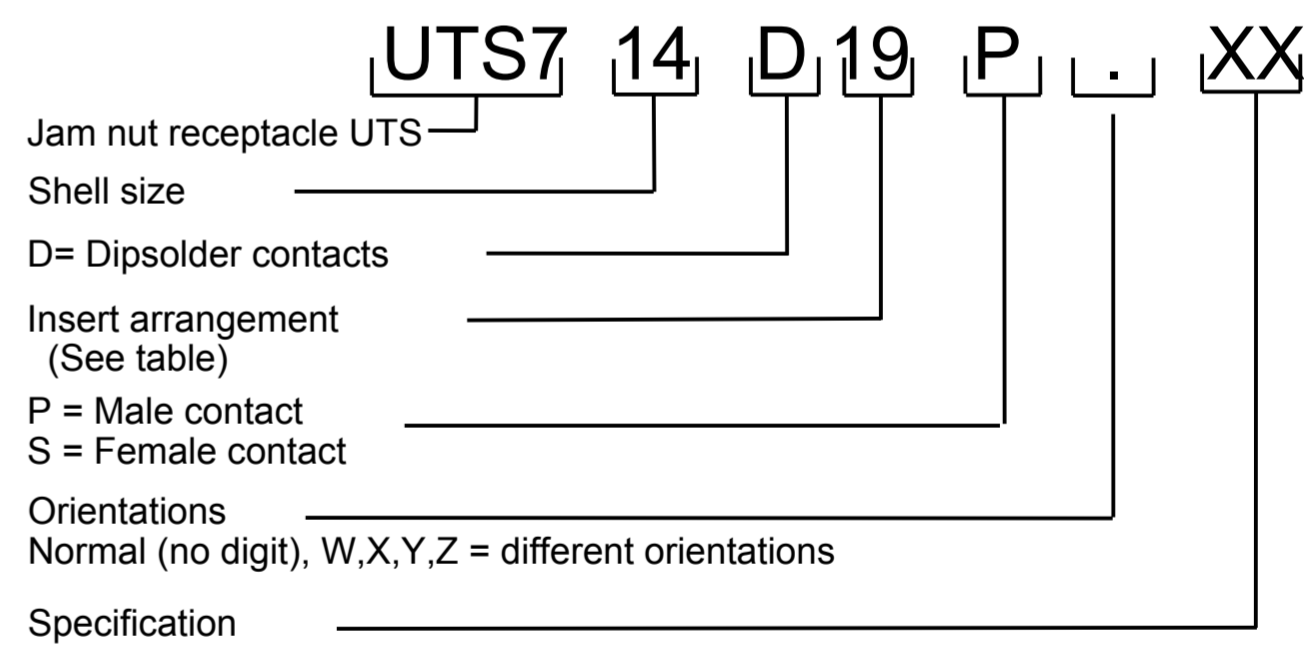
UTS7 14 D 19 P . XX

Jam nut receptacle UTS

Shell size

D= Dipsolder contacts

Insert arrangement
(See table)

P = Male contact
S = Female contact

Orientations
Normal (no digit), W,X,Y,Z = different orientations

Specification